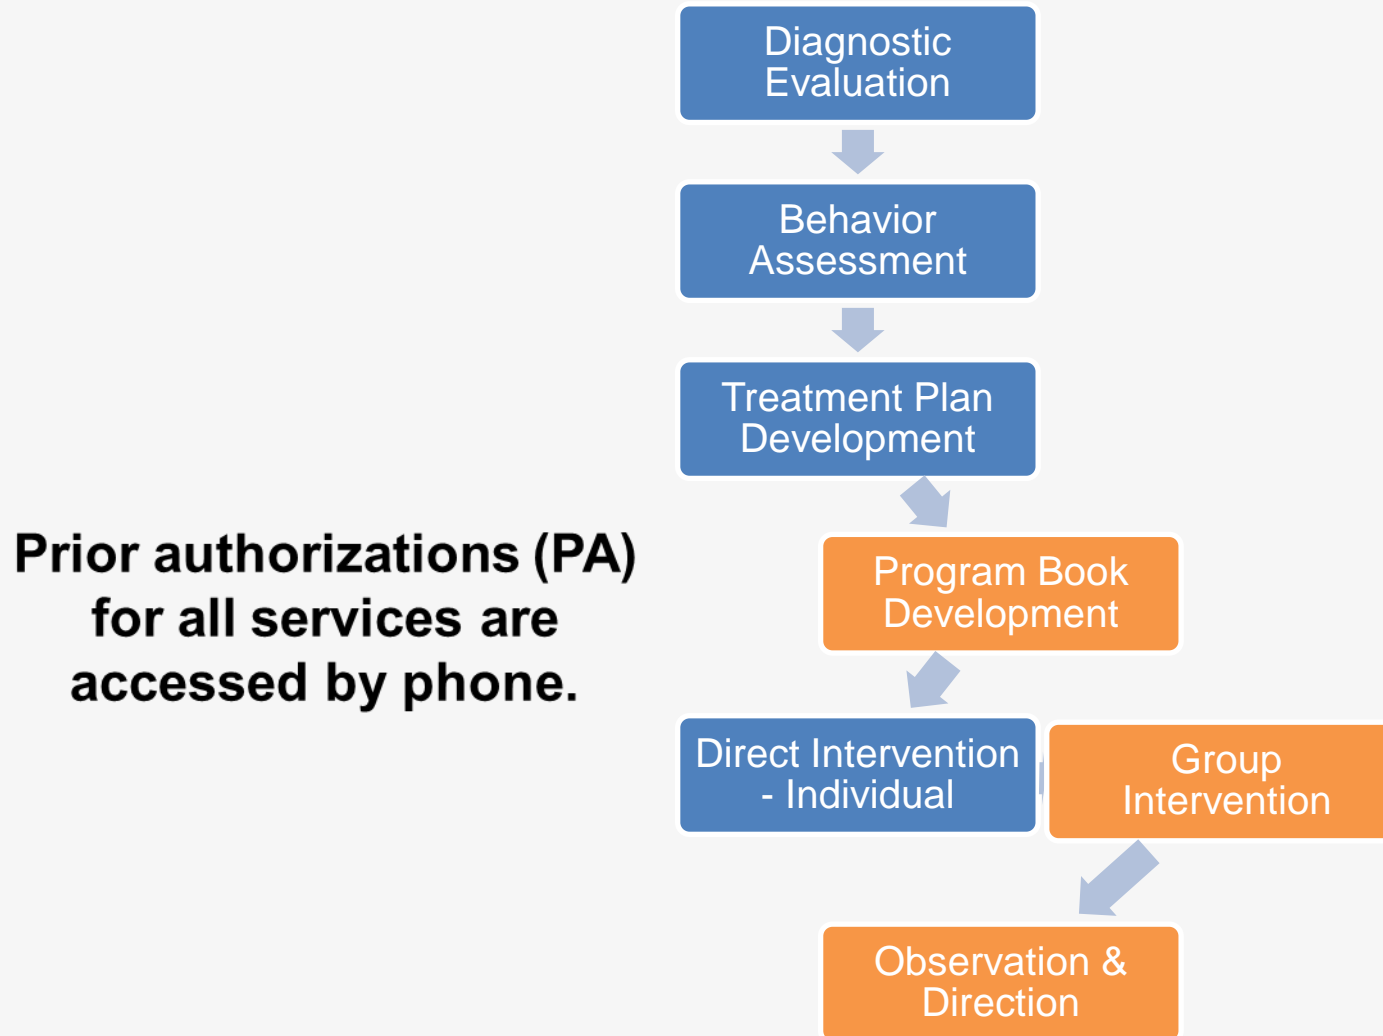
Diagnostic Evaluation

Behavior Assessment

Treatment Plan Development

Program Book Development

Direct Intervention - Individual

Group Intervention

Observation & Direction

Prior authorizations (PA) for all services are accessed by phone.